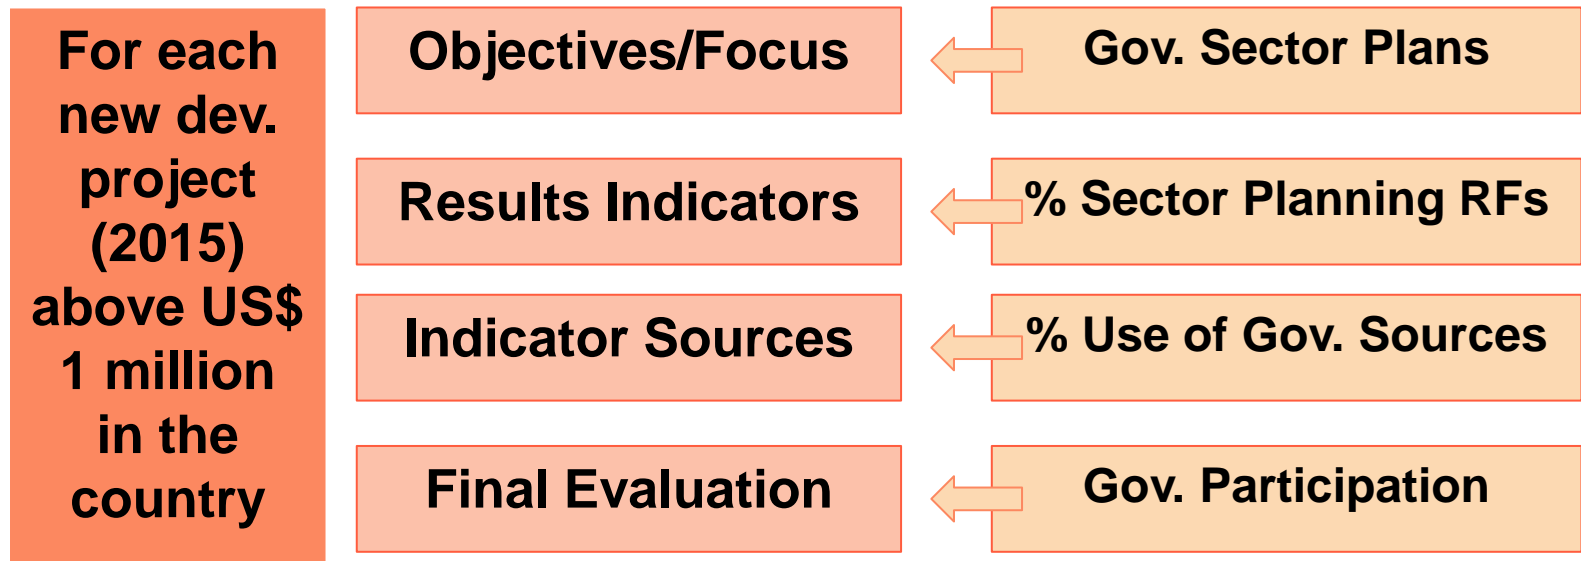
For each new dev. project (2015) above US$ 1 million in the country

Objectives/Focus

Gov. Sector Plans

Results Indicators

% Sector Planning RFs

Indicator Sources

% Use of Gov. Sources

Final Evaluation

Gov. Participation